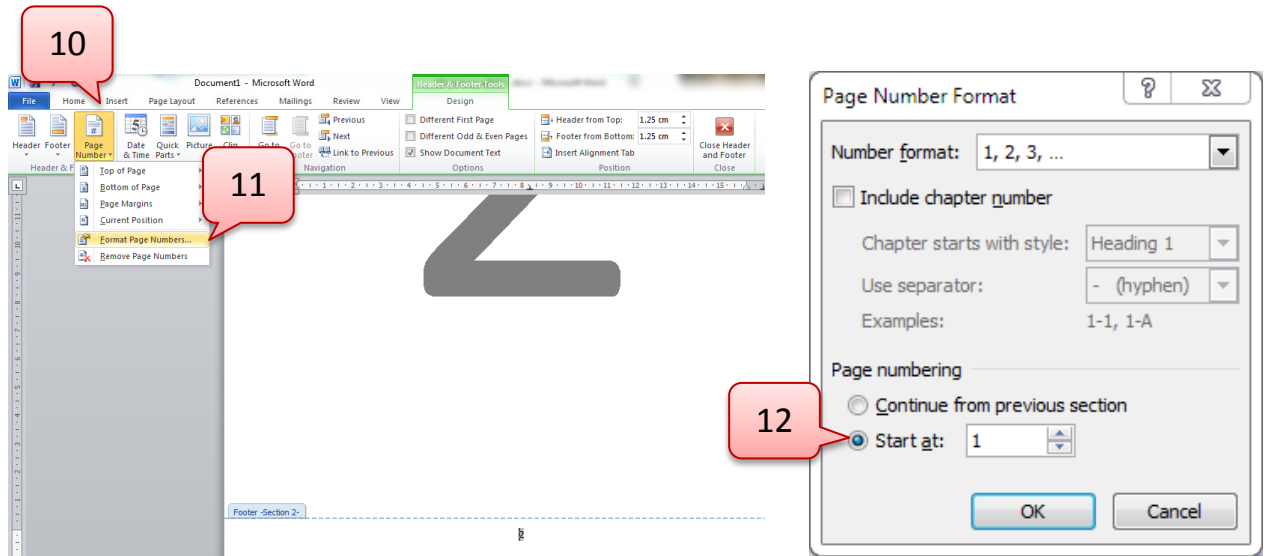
10

Document1 - Microsoft Word

Header & Footer Tools

File Home Insert Page Layout References Mailings Review View Design

Header Footer Page Number Date & Time Quick Parts Picture Clip

Header & F

Go to Go to Footer Previous Next Link to Previous

Navigation

Different First Page
Different Odd & Even Pages
Show Document Text

Options

Header from Top: 1.25 cm
Footer from Bottom: 1.25 cm
Insert Alignment Tab

Position

Close Header and Footer

Close

Top of Page
Bottom of Page
Page Margins
Current Position
Format Page Numbers...
Remove Page Numbers

11

2

Footer -Section 2-

Page Number Format

?

Number format: 1, 2, 3, ...

Include chapter number

Chapter starts with style: Heading 1

Use separator: - (hyphen)

Examples: 1-1, 1-A

Page numbering

Continue from previous section

12

Start at: 1

OK Cancel